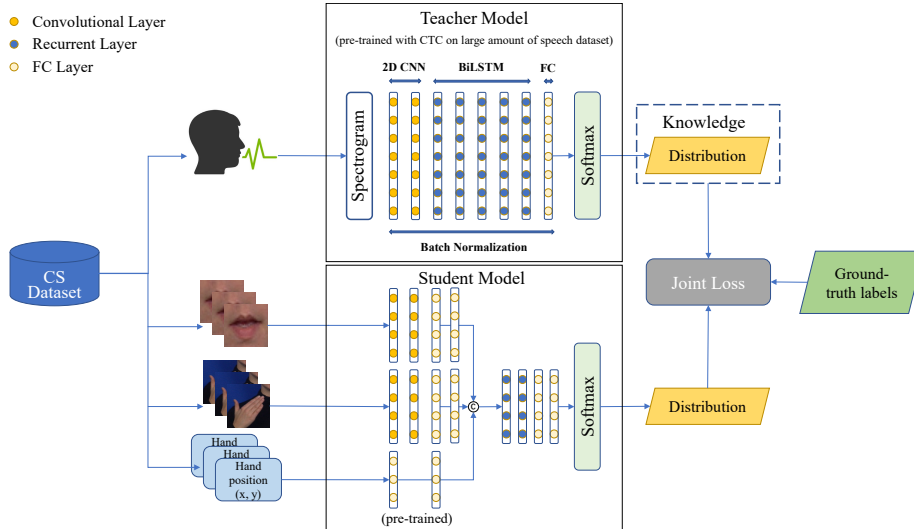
Convolutional Layer
Recurrent Layer
FC Layer

Teacher Model
(pre-trained with CTC on large amount of speech dataset)
2D CNN
BiLSTM
FC
Spectrogram
Softmax
Batch Normalization

Knowledge
Distribution

CS Dataset

Student Model
Joint Loss
Ground-truth labels
C
Softmax
Distribution
Hand
Hand
Hand position (x, y)
(pre-trained)